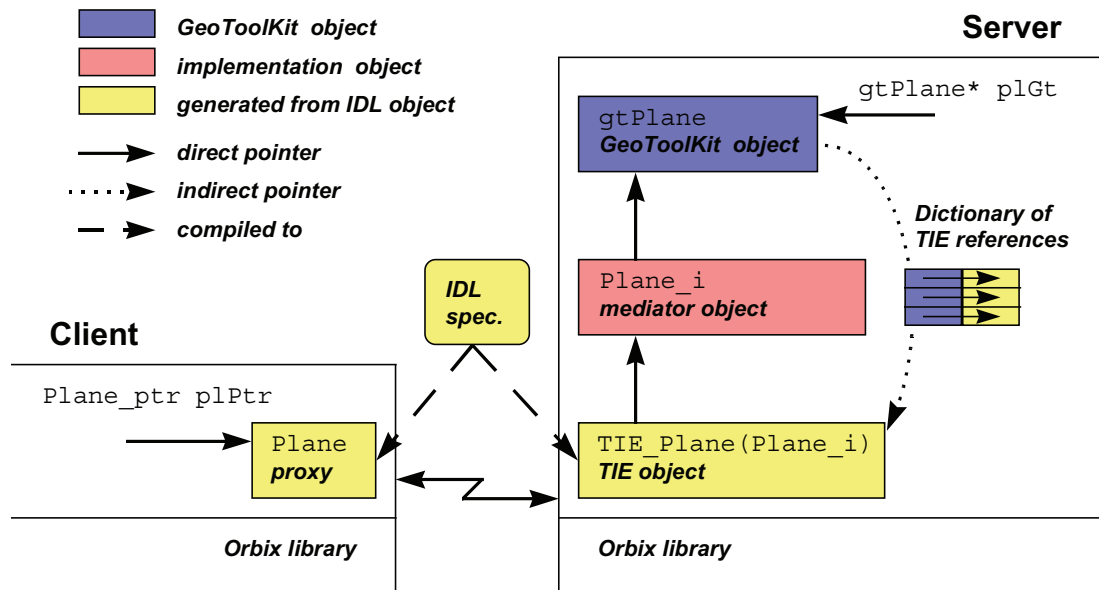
GeoToolKit object
implementation object
generated from IDL object
direct pointer
indirect pointer
compiled to

Server

gtPlane* plGt

gtPlane
GeoToolKit object

Dictionary of TIE references

Plane_i
mediator object

IDL spec.

Client

Plane_ptr plPtr

Plane
proxy

TIE_Plane(Plane_i)
TIE object

Orbix library

Orbix library